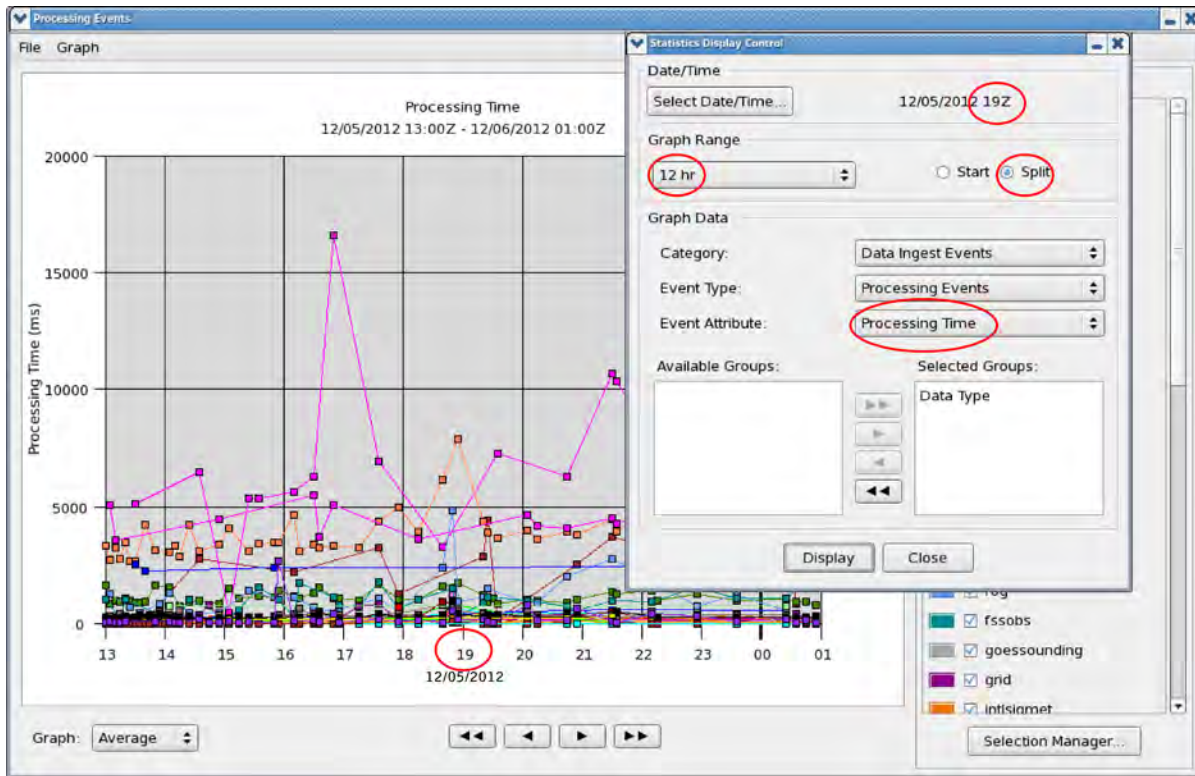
Processing Events

File Graph

Processing Time
12/05/2012 13:00Z - 12/06/2012 01:00Z

20000
15000
10000
5000
0

Processing Time (ms)

13 14 15 16 17 18 19 20 21 22 23 00 01
12/05/2012

Graph: Average

Statistics Display Control

Date/Time

Select Date/Time...

12/05/2012 19Z

Graph Range

12 hr

Start Split

Graph Data

Category: Data Ingest Events

Event Type: Processing Events

Event Attribute: Processing Time

Available Groups:

Selected Groups:

Data Type

Display Close

fog
fssobs
goessounding
grid
intlsigmet

Selection Manager...